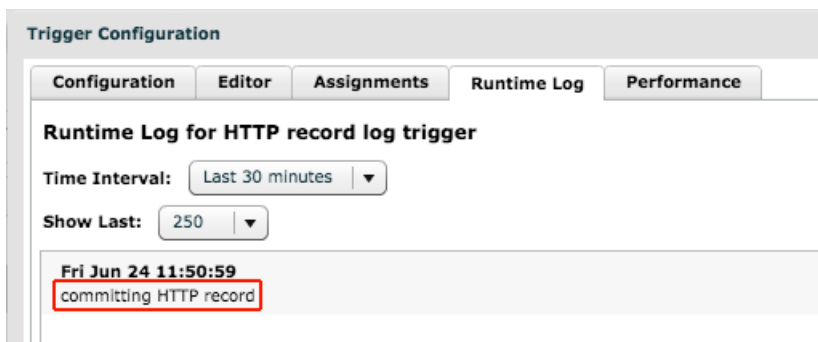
Trigger Configuration

Configuration | Editor | Assignments | Runtime Log | Performance

Runtime Log for HTTP record log trigger

Time Interval: Last 30 minutes

Show Last: 250

Fri Jun 24 11:50:59
committing HTTP record